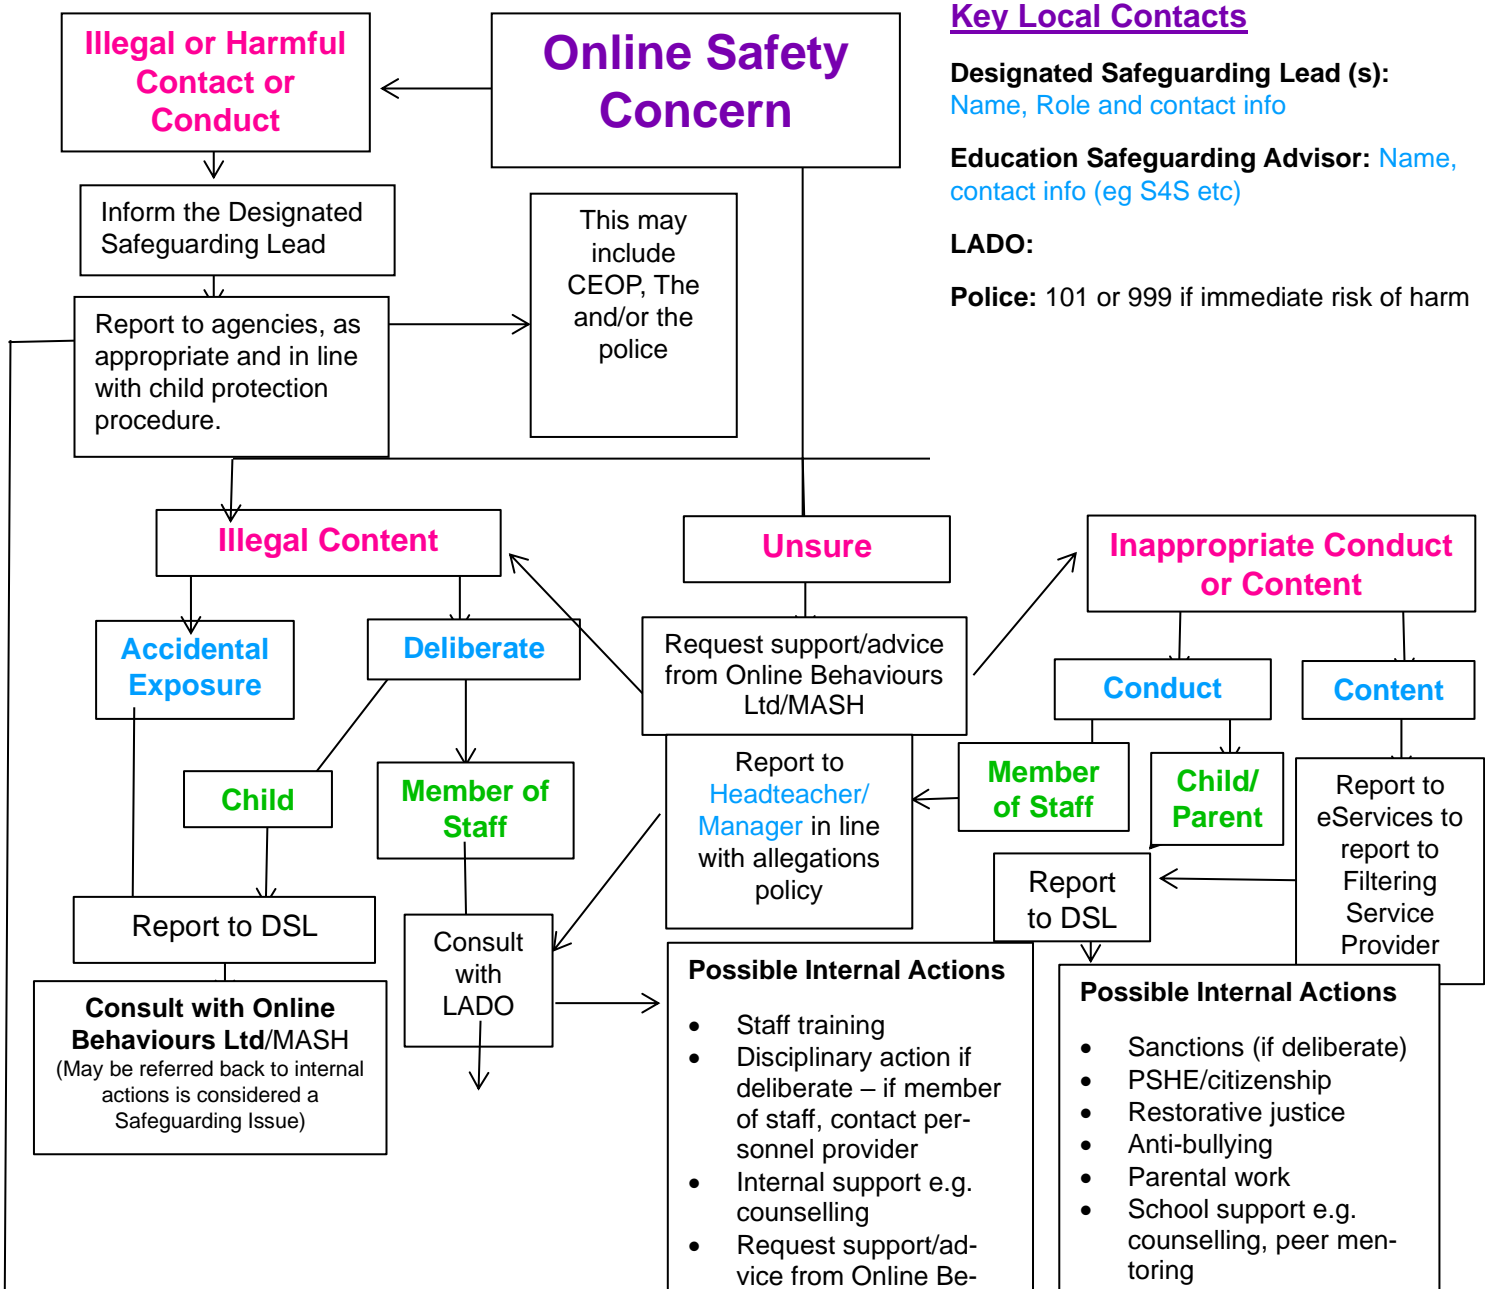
Illegal or Harmful Contact or Conduct

Online Safety Concern

Key Local Contacts

Designated Safeguarding Lead (s): Name, Role and contact info

Education Safeguarding Advisor: Name, contact info (eg S4S etc)

LADO:

Police: 101 or 999 if immediate risk of harm

Inform the Designated Safeguarding Lead

This may include CEOP, The and/or the police

Report to agencies, as appropriate and in line with child protection procedure.

Illegal Content

Unsure

Inappropriate Conduct or Content

Accidental Exposure

Deliberate

Request support/advice from Online Behaviours Ltd/MASH

Conduct

Content

Child

Member of Staff

Report to Headteacher/ Manager in line with allegations policy

Member of Staff

Child/ Parent

Report to eServices to report to Filtering Service Provider

Report to DSL

Consult with LADO

Report to DSL

Consult with Online Behaviours Ltd/MASH
(May be referred back to internal actions is considered a Safeguarding Issue)

Possible Internal Actions

- Staff training
- Disciplinary action if deliberate – if member of staff, contact personnel provider
- Internal support e.g. counselling
- Request support/advice from Online Be-

Possible Internal Actions

- Sanctions (if deliberate)
- PSHE/citizenship
- Restorative justice
- Anti-bullying
- Parental work
- School support e.g. counselling, peer mentoring